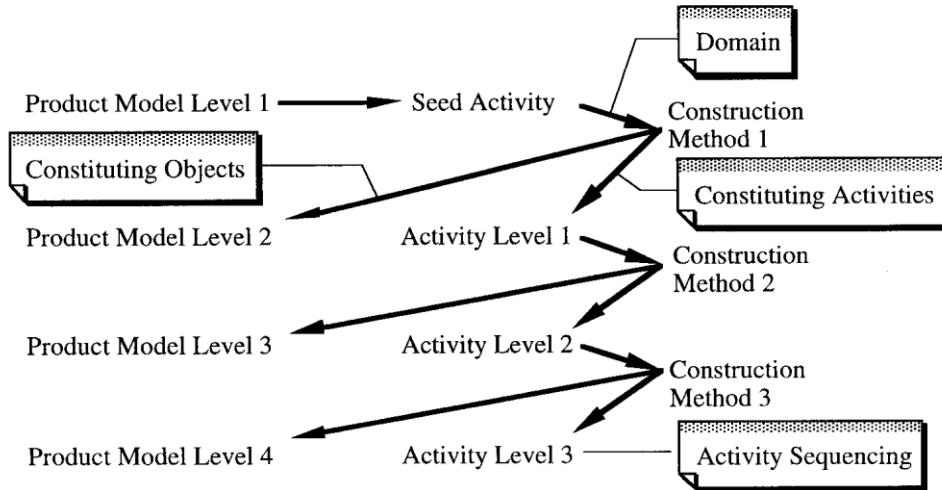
Domain

Product Model Level 1

Seed Activity

Construction Method 1

Constituting Objects

Constituting Activities

Product Model Level 2

Activity Level 1

Construction Method 2

Product Model Level 3

Activity Level 2

Construction Method 3

Product Model Level 4

Activity Level 3

Activity Sequencing